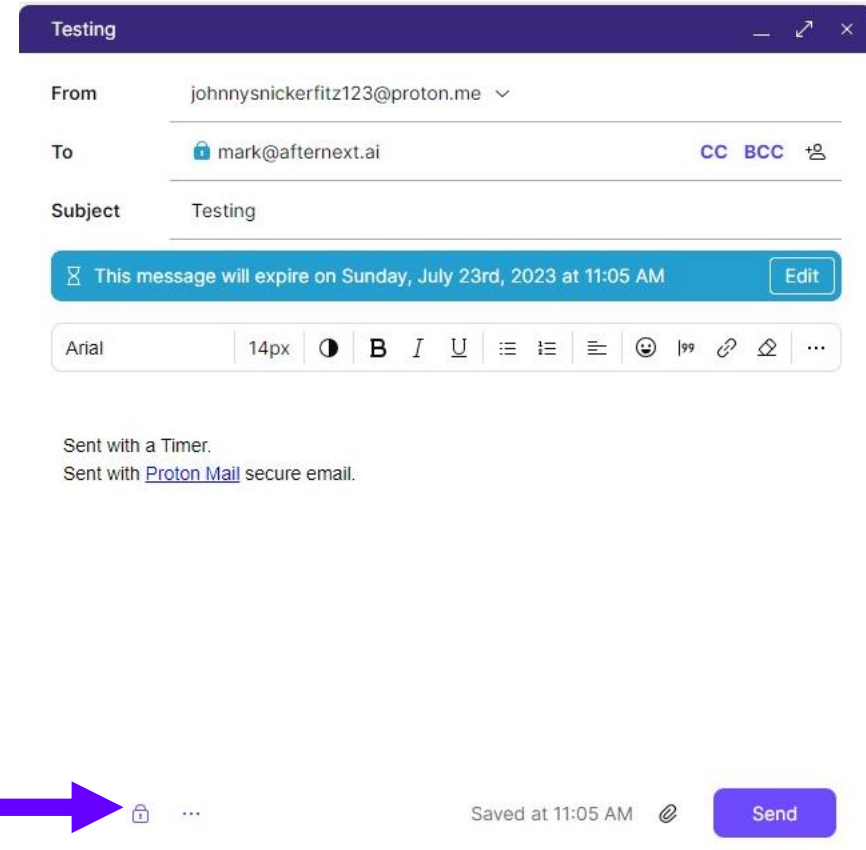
Testing

From johnnysnickerfitz123@proton.me

To mark@afternext.ai CC BCC

Subject Testing

This message will expire on Sunday, July 23rd, 2023 at 11:05 AM Edit

Arial 14px B I U

Sent with a Timer.
Sent with Proton Mail secure email.

Saved at 11:05 AM Send